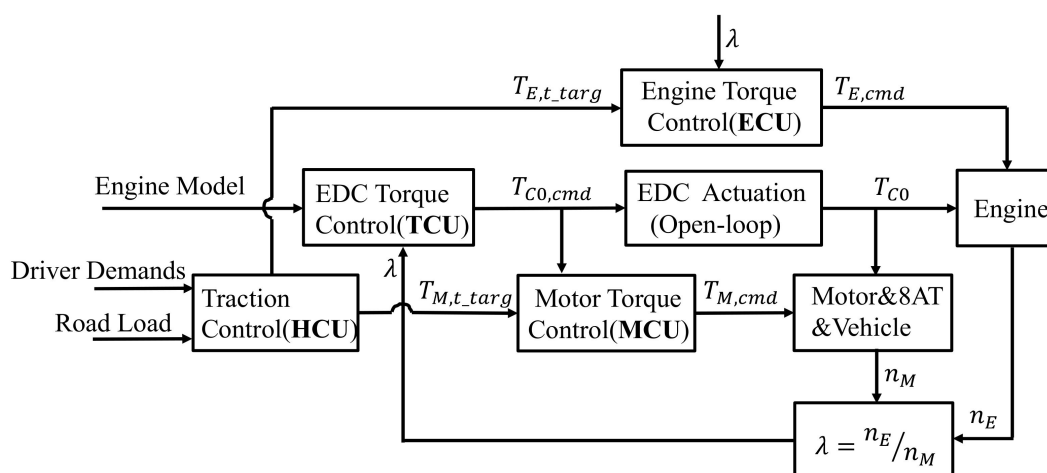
$\lambda$

$T_{E,t\_targ}$

Engine Torque Control(**ECU**)

$T_{E,cmd}$

Engine Model

EDC Torque Control(**TCU**)

$T_{C0,cmd}$

EDC Actuation (Open-loop)

$T_{C0}$

Engine

Driver Demands

Road Load

Traction Control(**HCU**)

$\lambda$

$T_{M,t\_targ}$

Motor Torque Control(**MCU**)

$T_{M,cmd}$

Motor&8AT &Vehicle

$n_M$

$n_E$

$\lambda = {}^{n_E}/_{n_M}$